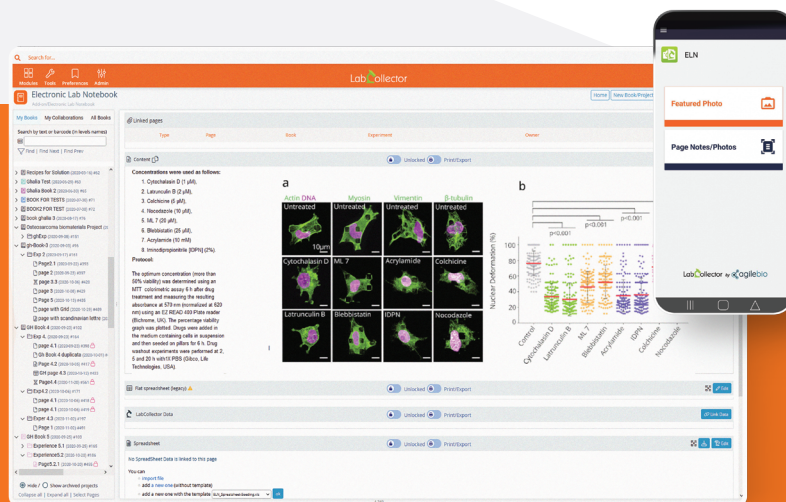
Search for...

Modules Tools Preferences Admin

LabCollector

Electronic Lab Notebook

Home New Book/Project

My Books My Collaborations All Books

Search by text or barcode (in levels names)

First | First Next | First Prev

Recipes for Solution
Shalia Test
Shalia Book 2
BOOK FOR TESTS
BOOK2 FOR TEST
book shalia 3
Osteosarcoma biomaterials Project
gh-Book-3
Exp 3
Page3.1
Page 3.2
page 3.3
page 3
page 3.4
page with Grid
page with scandinavian lettre
GH Book 4
Exp 4
GH Book 4 duplicata
Page 4.2
GH page 4.3
Page4.4
Exp4.2
Page4.1
Page 4.2
Exper 4.3
Page 1
GH Book 5
Experience 5.1
Experience5.2
Page5.2.1

Linked pages

Type Page Book Experiment Owner

Content

Unlocked Print/Export

Concentrations were used as follows:
1. Cytochalasin D (1 μM),
2. Latrunculin B (2 μM),
3. Colchicine (5 μM),
4. Nocodazole (10 μM),
5. ML 7 (20 μM),
6. Blebbistatin (25 μM),
7. Acrylamide (10 mM)
8. Iminodipropionitrile (IDPN) (1%).

Protocol:

The optimum concentration (more than 50% viability) was determined using an MTT colorimetric assay 6 h after drug treatment and measuring the resulting absorbance at 570 nm (normalized at 620 nm) using an EZ READ 400 Plate reader (Biochrome, UK). The percentage viability graph was plotted. Drugs were added in the medium containing cells in suspension and then seeded on pillars for 6 h. Drug washout experiments were performed at 2, 5 and 20 h with1X PBS (Gibco, Life Technologies, USA)

a

Actin DNA Myosin Vimentin β-tubulin

Untreated Untreated Untreated Untreated

10μm

Cytochalasin D ML 7 Acrylamide Colchicine

Latrunculin B Blebbistatin IDPN Nocodazole

b

p=0.001 p=0.001 p<0.001 p=0.001

100 80 60 40 20 0

Nuclear Deformation (%)

Control Cytochalasin D Latrunculin B ML 7 Blebbistatin Acrylamide IDPN Colchicine Nocodazole

Flat spreadsheet (legacy)

Unlocked Print/Export

LabCollector Data

Link Data

Spreadsheet

Unlocked Print/Export

No SpreadSheet Data is linked to this page

You can
import file
add a new one (without template)
add a new one with the template

hide / Show archived projects
Collapse all | Expand all | Select Pages

ELN

Featured Photo

Page Notes/Photos

LabCollector by agilebio